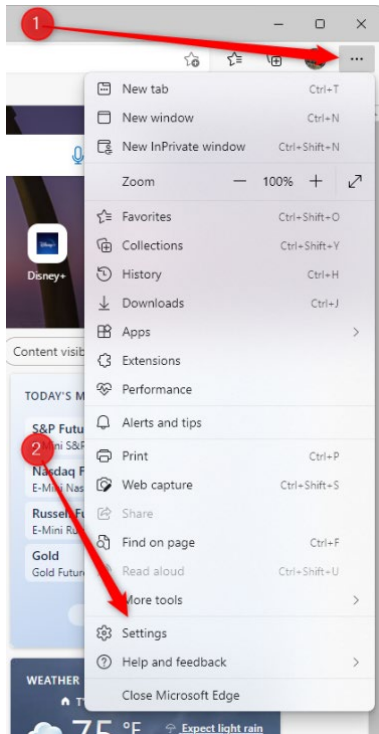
1

...

New tab Ctrl+T
New window Ctrl+N
New InPrivate window Ctrl+Shift+N
Zoom — 100% +
Favorites Ctrl+Shift+O
Collections Ctrl+Shift+Y
History Ctrl+H
Downloads Ctrl+J
Apps
Extensions
Performance
Alerts and tips
Print Ctrl+P
Web capture Ctrl+Shift+S
Share
Find on page Ctrl+F
Read aloud Ctrl+Shift+U
More tools
Settings
Help and feedback
Close Microsoft Edge

Disney+

Content visib

TODAY'S M

S&P Futu
E-Mini S&P

Nasdaq F
E-Mini Nas

Russell Fu
E-Mini Ru

Gold
Gold Futur

2

WEATHER

75 °F

Expect light rain